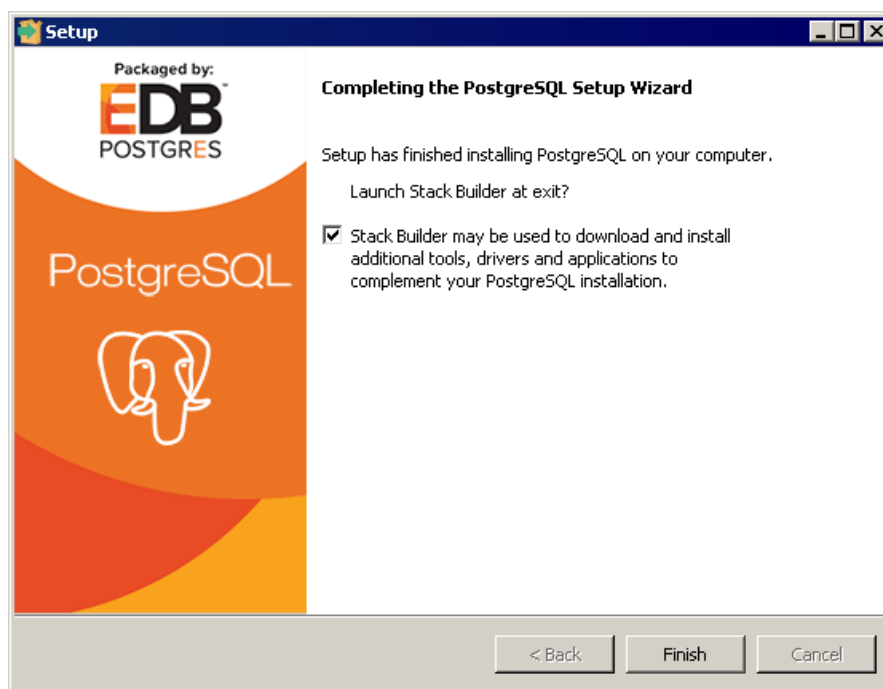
Setup

Packaged by:
EDB
POSTGRES

PostgreSQL

Completing the PostgreSQL Setup Wizard

Setup has finished installing PostgreSQL on your computer.

Launch Stack Builder at exit?

Stack Builder may be used to download and install additional tools, drivers and applications to complement your PostgreSQL installation.

< Back
Finish
Cancel